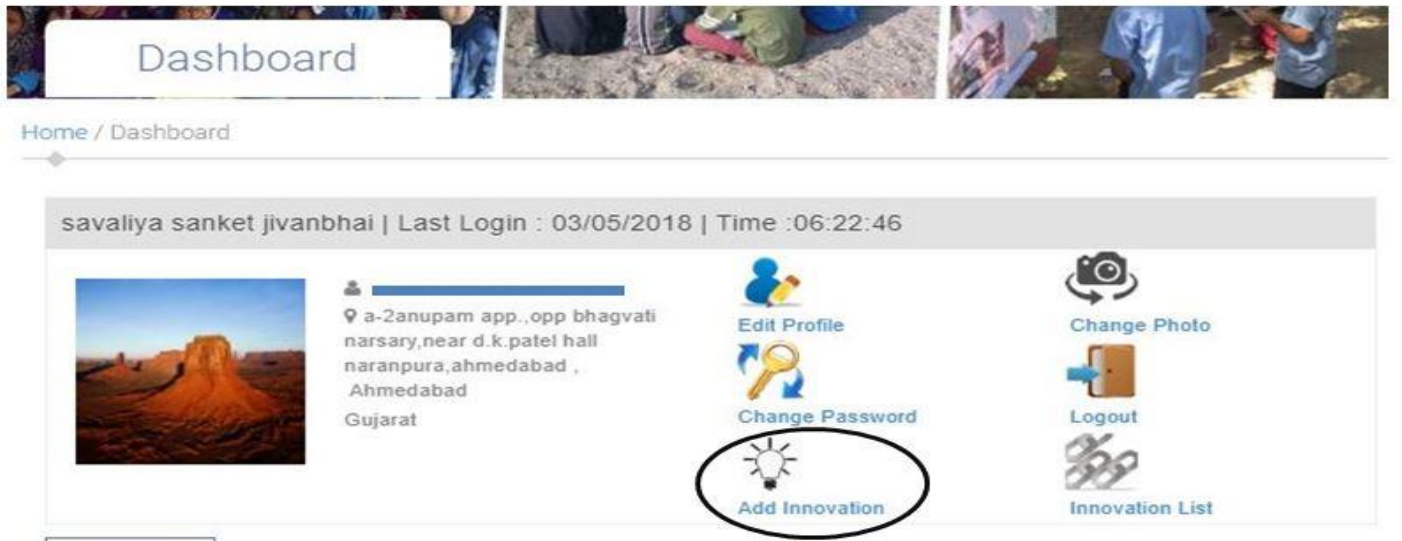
Dashboard

Home / Dashboard

savaliya sanket jivanbhai | Last Login : 03/05/2018 | Time :06:22:46

a-2anupam app.,opp bhagvati narsary,near d.k.patel hall naranpura,ahmedabad , Ahmedabad
Gujarat

Edit Profile

Change Photo

Change Password

Logout

Add Innovation

Innovation List